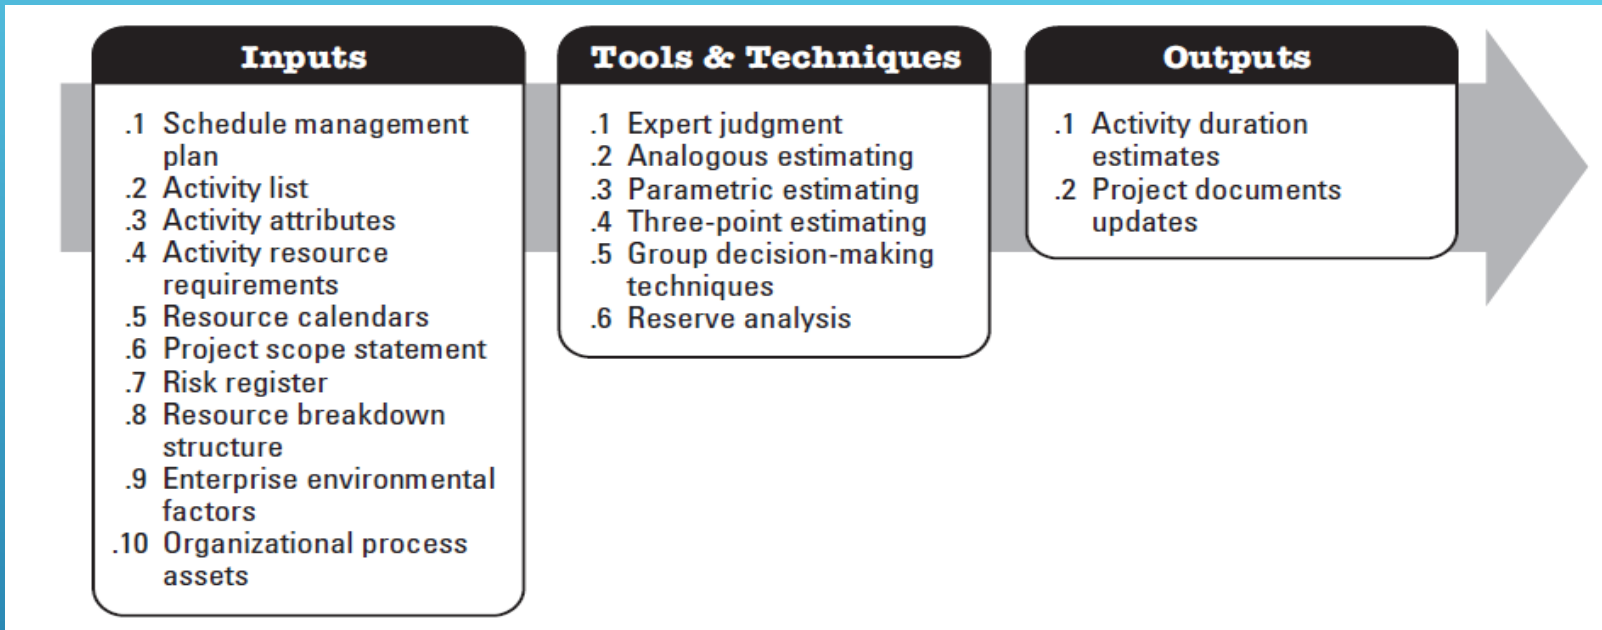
Inputs

.1 Schedule management plan
.2 Activity list
.3 Activity attributes
.4 Activity resource requirements
.5 Resource calendars
.6 Project scope statement
.7 Risk register
.8 Resource breakdown structure
.9 Enterprise environmental factors
.10 Organizational process assets

Tools & Techniques

.1 Expert judgment
.2 Analogous estimating
.3 Parametric estimating
.4 Three-point estimating
.5 Group decision-making techniques
.6 Reserve analysis

Outputs

.1 Activity duration estimates
.2 Project documents updates